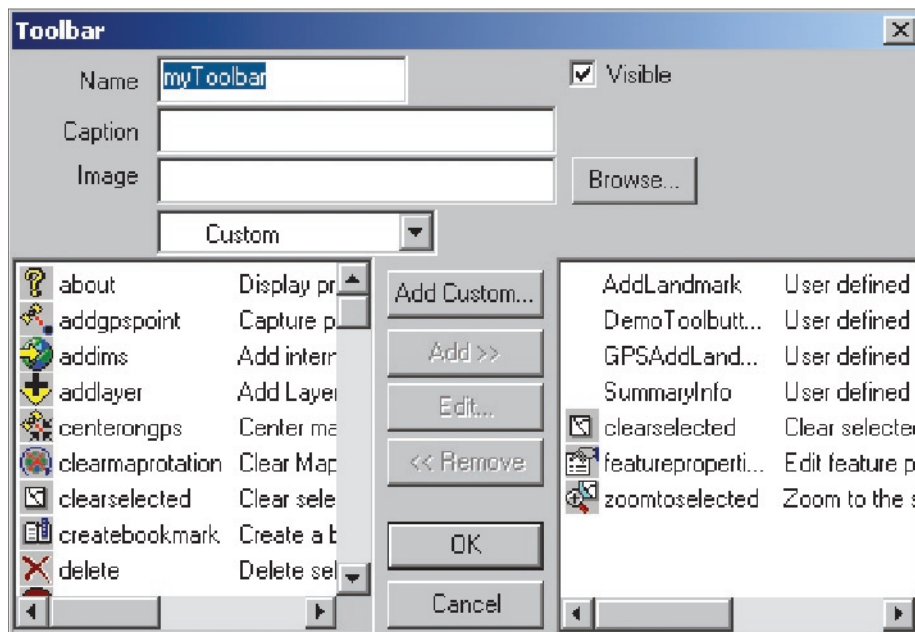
Toolbar

Name myToolbar

Visible

Caption

Image

Browse...

Custom

| about | Display pr |
|---|---|
| addgpspoint | Capture p |
| addims | Add intern |
| addlayer | Add Layer |
| centerongps | Center ma |
| clearmaprotation | Clear Map |
| clearselected | Clear sele |
| createbookmark | Create a b |
| delete | Delete sel |

Add Custom...

Add >>

Edit...

<< Remove

OK

Cancel

| AddLandmark | User defined |
|---|---|
| DemoToolbutt... | User defined |
| GPSAddLand... | User defined |
| SummaryInfo | User defined |
| clearselected | Clear selecte |
| featureproperti... | Edit feature p |
| zoomtoselected | Zoom to the s |